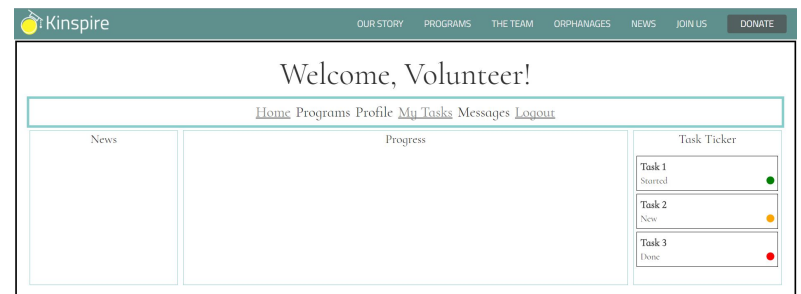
Kinspire

OUR STORY PROGRAMS THE TEAM ORPHANAGES NEWS JOIN US DONATE

Welcome, Volunteer!

Home Programs Profile My Tasks Messages Logout

News

Progress

Task Ticker

Task 1
Started

Task 2
New

Task 3
Done